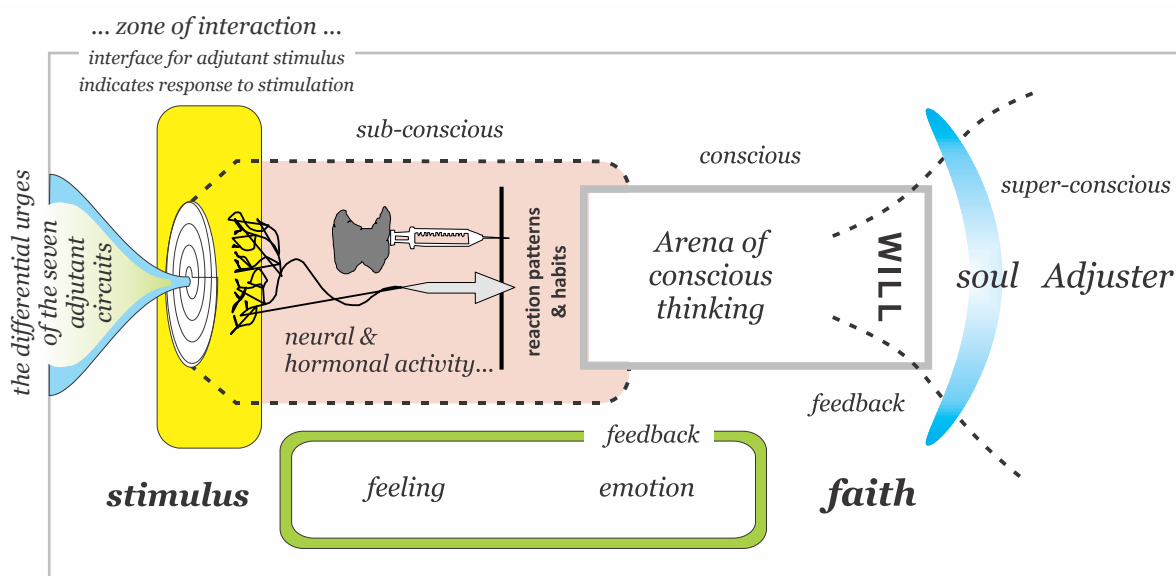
... zone of interaction ...
interface for adjutant stimulus
indicates response to stimulation

the differential urges of the seven adjutant circuits

sub-conscious

conscious

super-conscious

reaction patterns & habits

Arena of conscious thinking

WILL

soul

Adjuster

neural & hormonal activity...

feedback

feedback

feeling

emotion

stimulus

faith